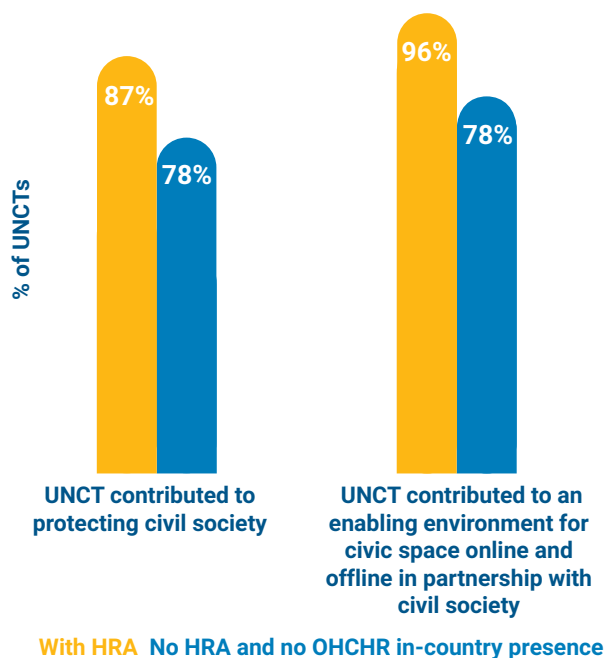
% of UNCTs

87%

78%

96%

78%

UNCT contributed to protecting civil society

UNCT contributed to an enabling environment for civic space online and offline in partnership with civil society

With HRA No HRA and no OHCHR in-country presence